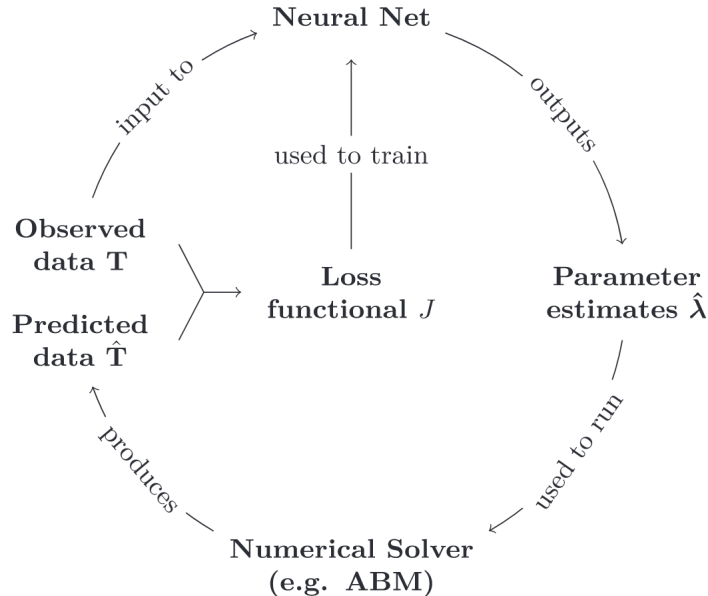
Neural Net

input to

outputs

used to train

Observed data $\mathbf{T}$

Loss functional $J$

Parameter estimates $\hat{\boldsymbol{\lambda}}$

Predicted data $\hat{\mathbf{T}}$

produces

used to run

Numerical Solver (e.g. ABM)